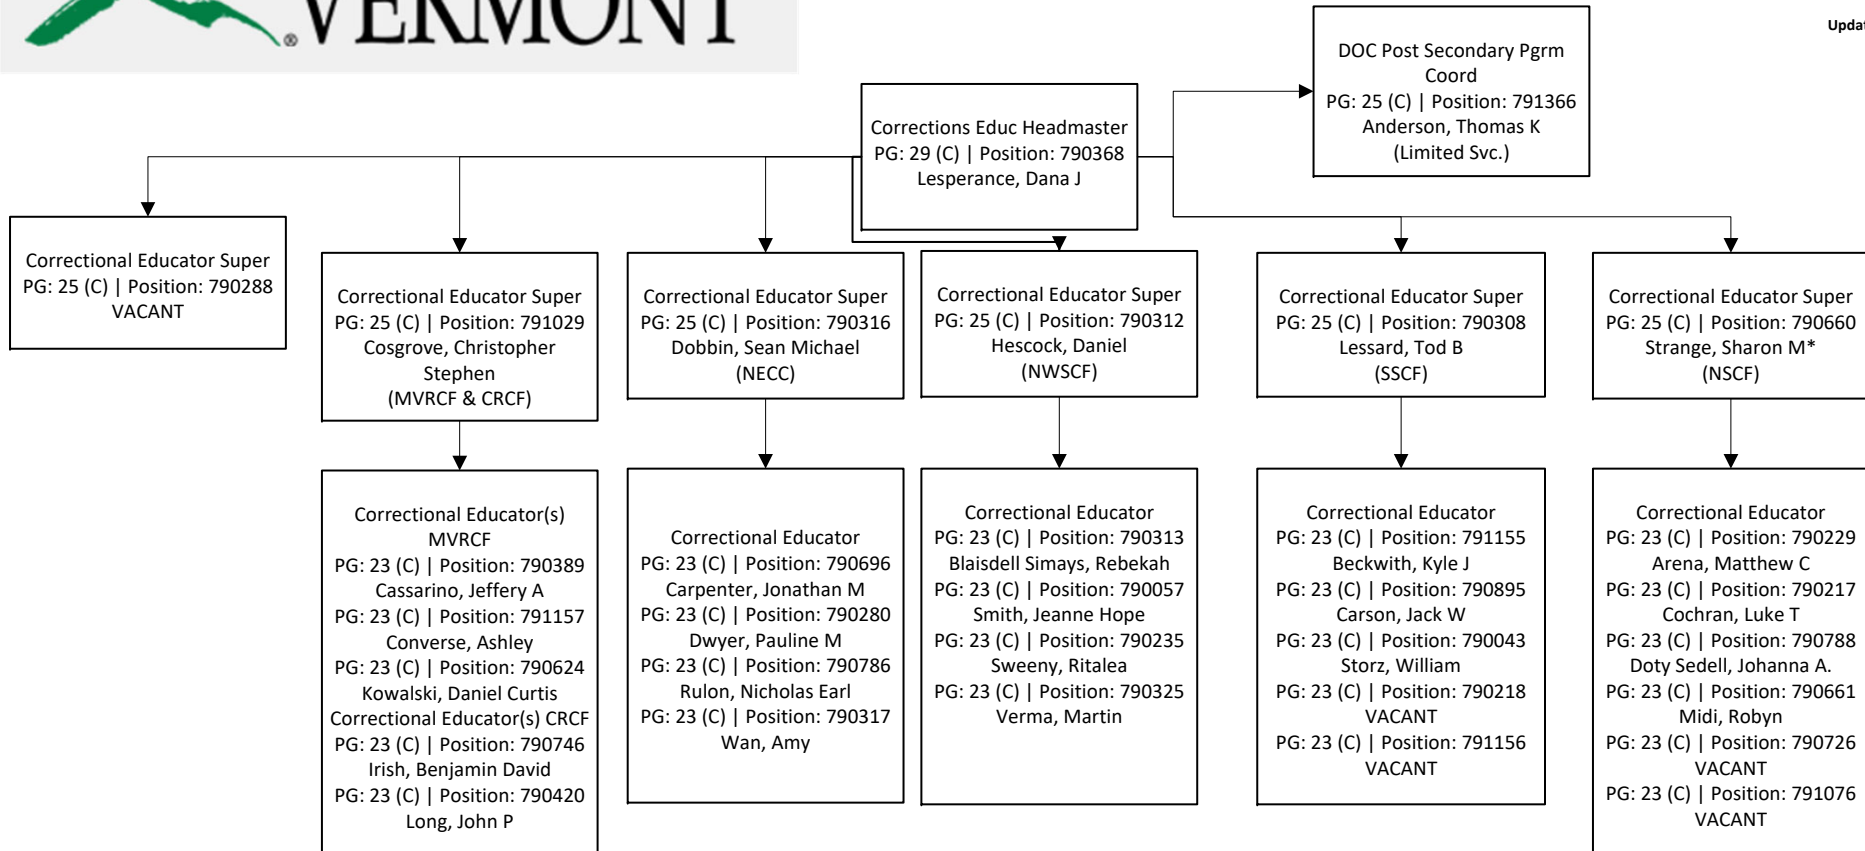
VERMONT

Updat

DOC Post Secondary Pgrm Coord
PG: 25 (C) | Position: 791366
Anderson, Thomas K
(Limited Svc.)

Corrections Educ Headmaster
PG: 29 (C) | Position: 790368
Lesperance, Dana J

Correctional Educator Super
PG: 25 (C) | Position: 790288
VACANT

Correctional Educator Super
PG: 25 (C) | Position: 791029
Cosgrove, Christopher Stephen
(MVRCF & CRCF)

Correctional Educator Super
PG: 25 (C) | Position: 790316
Dobbin, Sean Michael
(NECC)

Correctional Educator Super
PG: 25 (C) | Position: 790312
Hescock, Daniel
(NWSCF)

Correctional Educator Super
PG: 25 (C) | Position: 790308
Lessard, Tod B
(SSCF)

Correctional Educator Super
PG: 25 (C) | Position: 790660
Strange, Sharon M*
(NSCF)

Correctional Educator(s) MVRCF
PG: 23 (C) | Position: 790389
Cassarino, Jeffery A
PG: 23 (C) | Position: 791157
Converse, Ashley
PG: 23 (C) | Position: 790624
Kowalski, Daniel Curtis
Correctional Educator(s) CRCF
PG: 23 (C) | Position: 790746
Irish, Benjamin David
PG: 23 (C) | Position: 790420
Long, John P

Correctional Educator
PG: 23 (C) | Position: 790696
Carpenter, Jonathan M
PG: 23 (C) | Position: 790280
Dwyer, Pauline M
PG: 23 (C) | Position: 790786
Rulon, Nicholas Earl
PG: 23 (C) | Position: 790317
Wan, Amy

Correctional Educator
PG: 23 (C) | Position: 790313
Blaisdell Simays, Rebekah
PG: 23 (C) | Position: 790057
Smith, Jeanne Hope
PG: 23 (C) | Position: 790235
Sweeny, Ritalea
PG: 23 (C) | Position: 790325
Verma, Martin

Correctional Educator
PG: 23 (C) | Position: 791155
Beckwith, Kyle J
PG: 23 (C) | Position: 790895
Carson, Jack W
PG: 23 (C) | Position: 790043
Storz, William
PG: 23 (C) | Position: 790218
VACANT
PG: 23 (C) | Position: 791156
VACANT

Correctional Educator
PG: 23 (C) | Position: 790229
Arena, Matthew C
PG: 23 (C) | Position: 790217
Cochran, Luke T
PG: 23 (C) | Position: 790788
Doty Sedell, Johanna A.
PG: 23 (C) | Position: 790661
Midi, Robyn
PG: 23 (C) | Position: 790726
VACANT
PG: 23 (C) | Position: 791076
VACANT